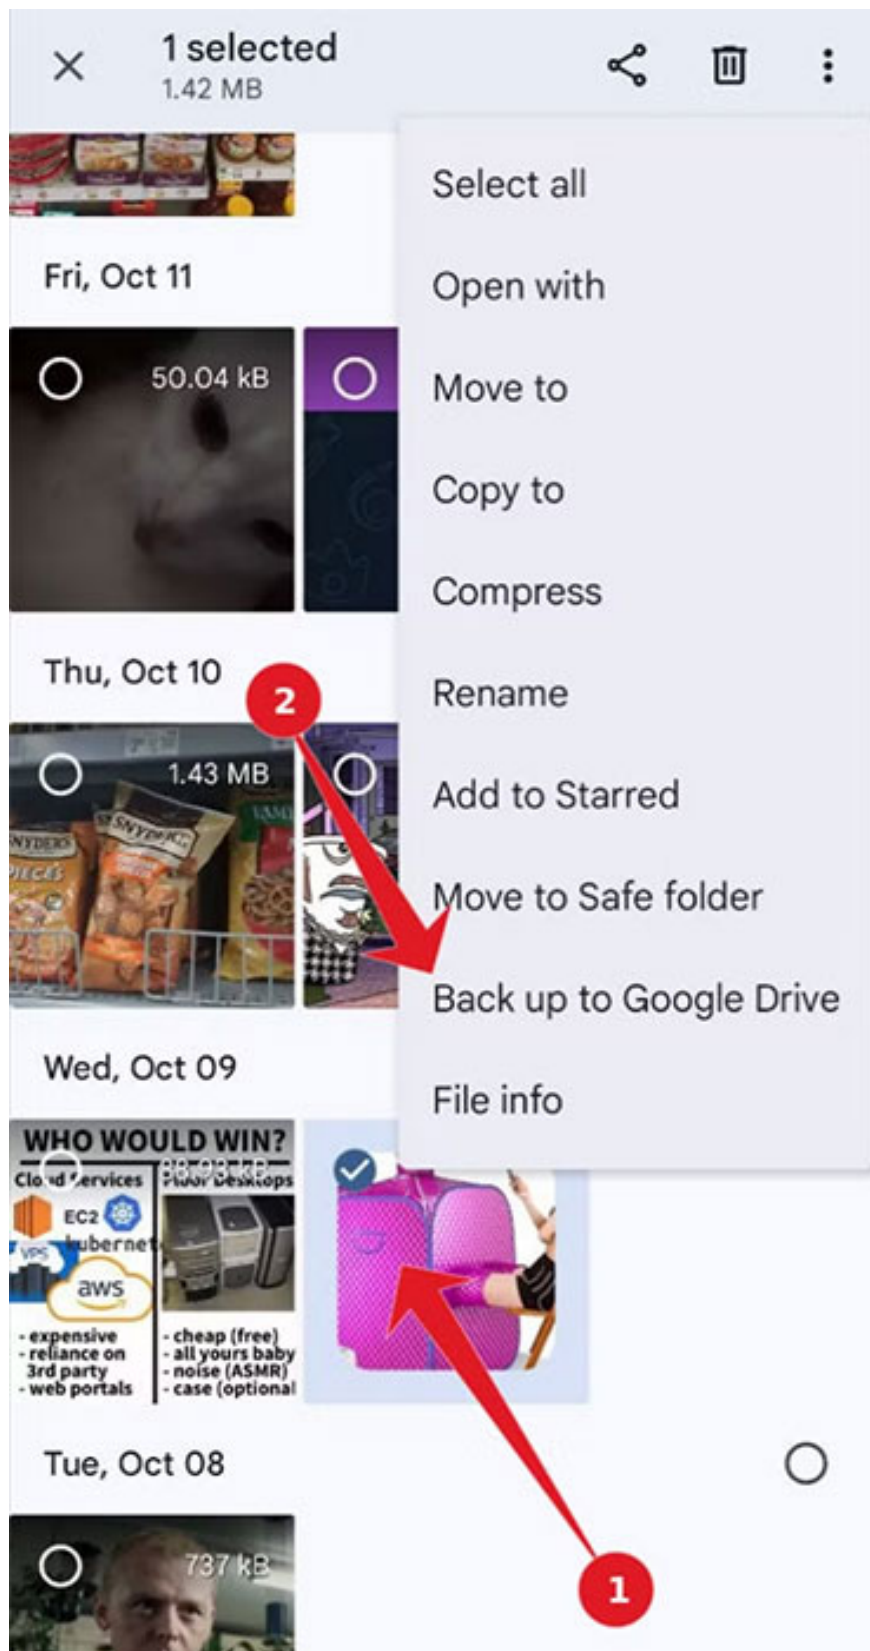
1 selected
1.42 MB

Select all
Open with
Move to
Copy to
Compress
Rename
Add to Starred
Move to Safe folder
Back up to Google Drive
File info

Fri, Oct 11

50.04 kB

Thu, Oct 10

2

1.43 MB

Wed, Oct 09

WHO WOULD WIN?
Cloud Services
Floor Desktops
EC2
kubernetes
VPS
aws
- expensive
- reliance on 3rd party
- web portals
- cheap (free)
- all yours baby
- noise (ASMR)
- case (optional

Tue, Oct 08

1

737 kB